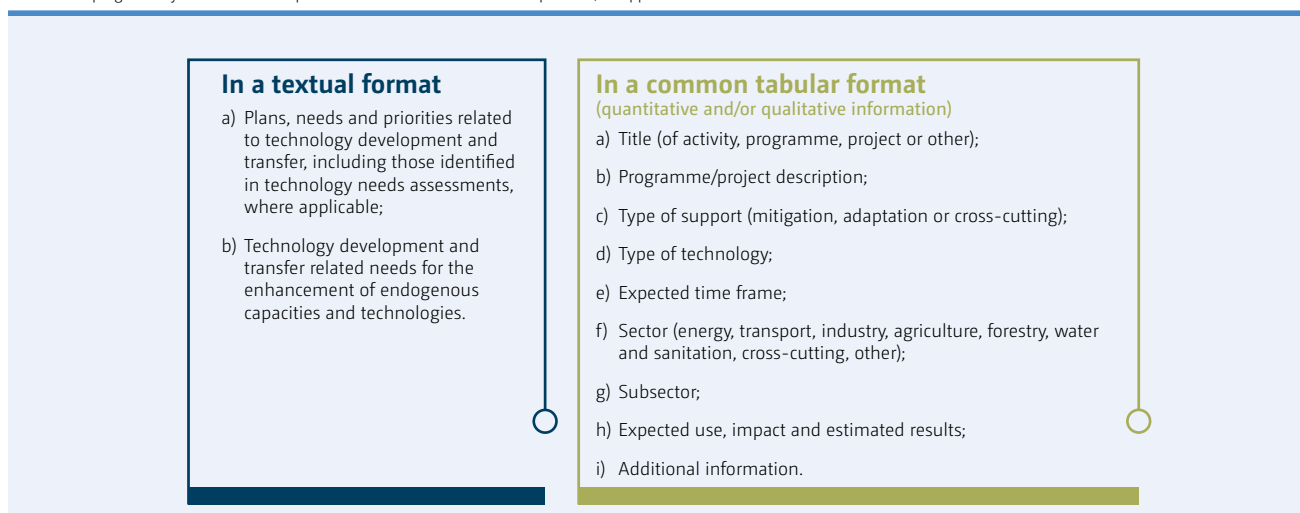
In a textual format

a) Plans, needs and priorities related to technology development and transfer, including those identified in technology needs assessments, where applicable;

b) Technology development and transfer related needs for the enhancement of endogenous capacities and technologies.

In a common tabular format
(quantitative and/or qualitative information)

a) Title (of activity, programme, project or other);

b) Programme/project description;

c) Type of support (mitigation, adaptation or cross-cutting);

d) Type of technology;

e) Expected time frame;

f) Sector (energy, transport, industry, agriculture, forestry, water and sanitation, cross-cutting, other);

g) Subsector;

h) Expected use, impact and estimated results;

i) Additional information.